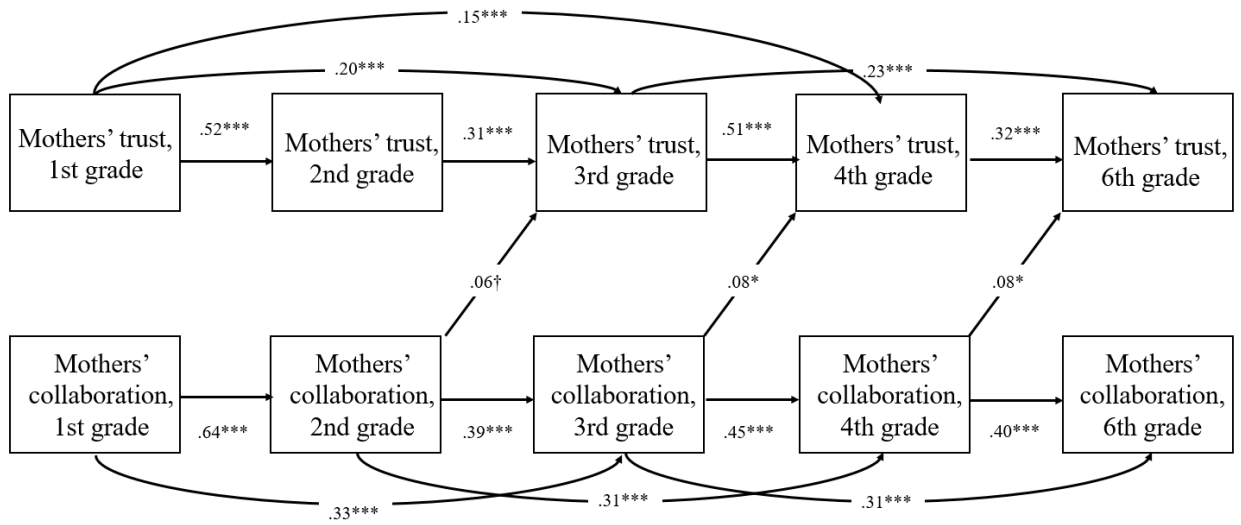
.15***

.20***

.23***

Mothers' trust, 1st grade

.52***

Mothers' trust, 2nd grade

.31***

Mothers' trust, 3rd grade

.51***

Mothers' trust, 4th grade

.32***

Mothers' trust, 6th grade

.06†

.08*

.08*

Mothers' collaboration, 1st grade

.64***

Mothers' collaboration, 2nd grade

.39***

Mothers' collaboration, 3rd grade

.45***

Mothers' collaboration, 4th grade

.40***

Mothers' collaboration, 6th grade

.33***

.31***

.31***